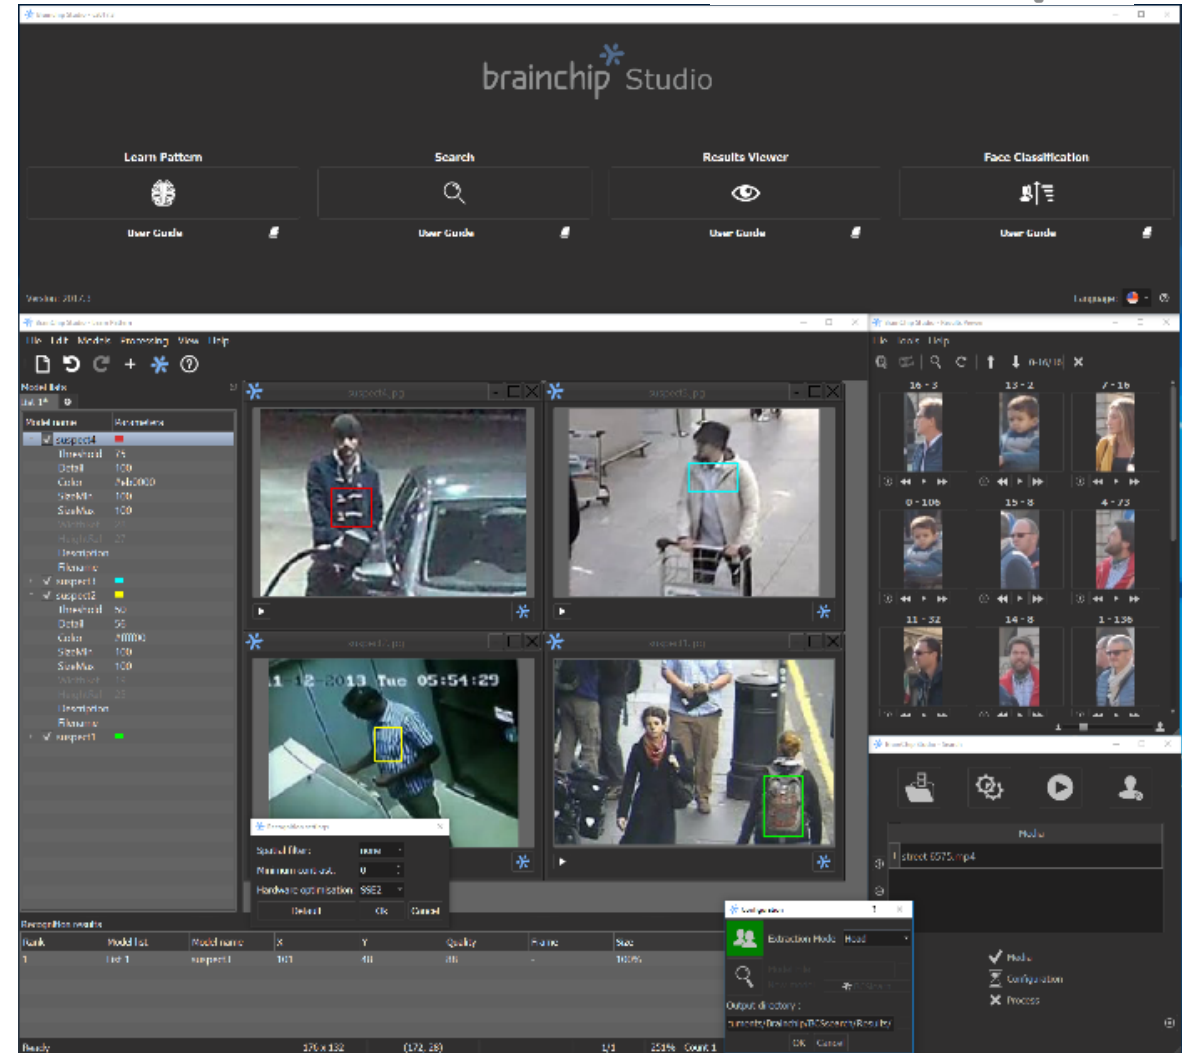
brainchip Studio

Learn Pattern

Search

Results Viewer

Face Classification

User Guide

User Guide

User Guide

User Guide

Version: 2017.1

Language:

File Edit Models Processing View Help

Model lists

list 1*

Model name

Parameters

suspect4

Threshold 75

Detail 100

Color

SizeMin 100

SizeMax 100

Description

Filename

suspect1

suspect2

Threshold 50

Detail 55

Color

SizeMin 100

SizeMax 100

Description

Filename

suspect1

suspect4.jpg

suspect5.jpg

suspect1.jpg

11-12-2013 Tue 05:54:29

Spatial filter: none

Minimum contrast: 0

Hardware optimisation SSE2

Default

Ok

Cancel

Recognition results

| Rank | Model list | Model name | X | Y | Quality | Frame | Size |
|---|---|---|---|---|---|---|---|
| 1 | list 1 | suspect1 | 161 | 48 | 85 | - | 100% |

Ready

176 x 132

(172, 28)

1/1

251% Count 1

File Tools Help

16 - 3

13 - 2

7 - 16

0 - 106

15 - 8

4 - 73

11 - 32

14 - 8

1 - 136

Media

street 6575.mp4

Media

Configuration

Process

Extraction Mode Head

Output directory:

ments/Brainchip/BCSearch/Results

OK

Cancel